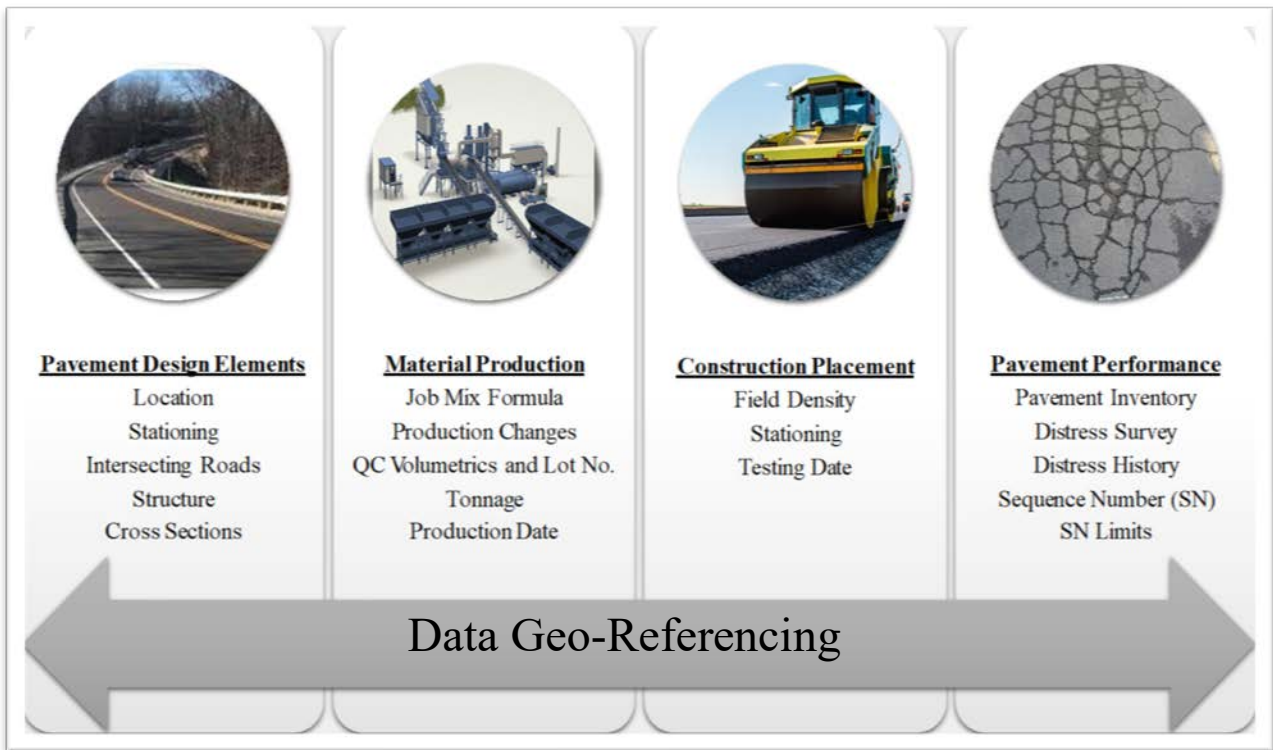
Pavement Design Elements
Location
Stationing
Intersecting Roads
Structure
Cross Sections

Material Production
Job Mix Formula
Production Changes
QC Volumetrics and Lot No.
Tonnage
Production Date

Construction Placement
Field Density
Stationing
Testing Date

Pavement Performance
Pavement Inventory
Distress Survey
Distress History
Sequence Number (SN)
SN Limits

Data Geo-Referencing